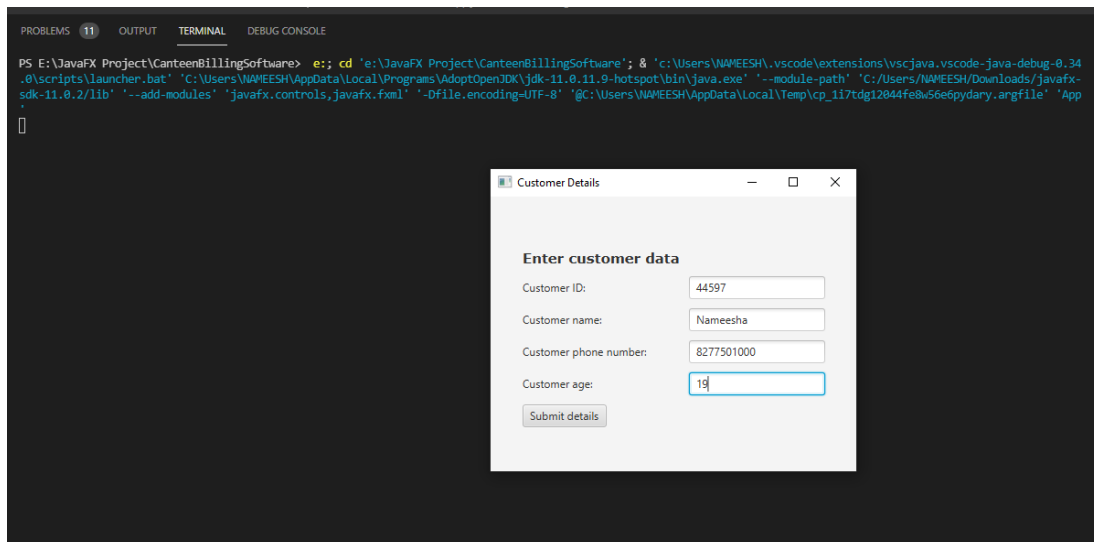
PROBLEMS 11 OUTPUT TERMINAL DEBUG CONSOLE

PS E:\JavaFX Project\CanteenBillingSoftware> e:; cd 'e:\JavaFX Project\CanteenBillingSoftware'; & 'c:\Users\NAMEESH\.vscode\extensions\vscjava.vscode-java-debug-0.34.0\scripts\launcher.bat' 'C:\Users\NAMEESH\AppData\Local\Programs\AdoptOpenJDK\jdk-11.0.11.9-hotspot\bin\java.exe' '--module-path' 'C:/Users/NAMEESH/Downloads/javafx-sdk-11.0.2/lib' '--add-modules' 'javafx.controls,javafx.fxml' '-Dfile.encoding=UTF-8' '@C:\Users\NAMEESH\AppData\Local\Temp\cp_1i7tdg12044fe8w56e6pydary.argfile' 'App'

Customer Details

Enter customer data

Customer ID: 44597

Customer name: Nameesha

Customer phone number: 8277501000

Customer age: 19

Submit details